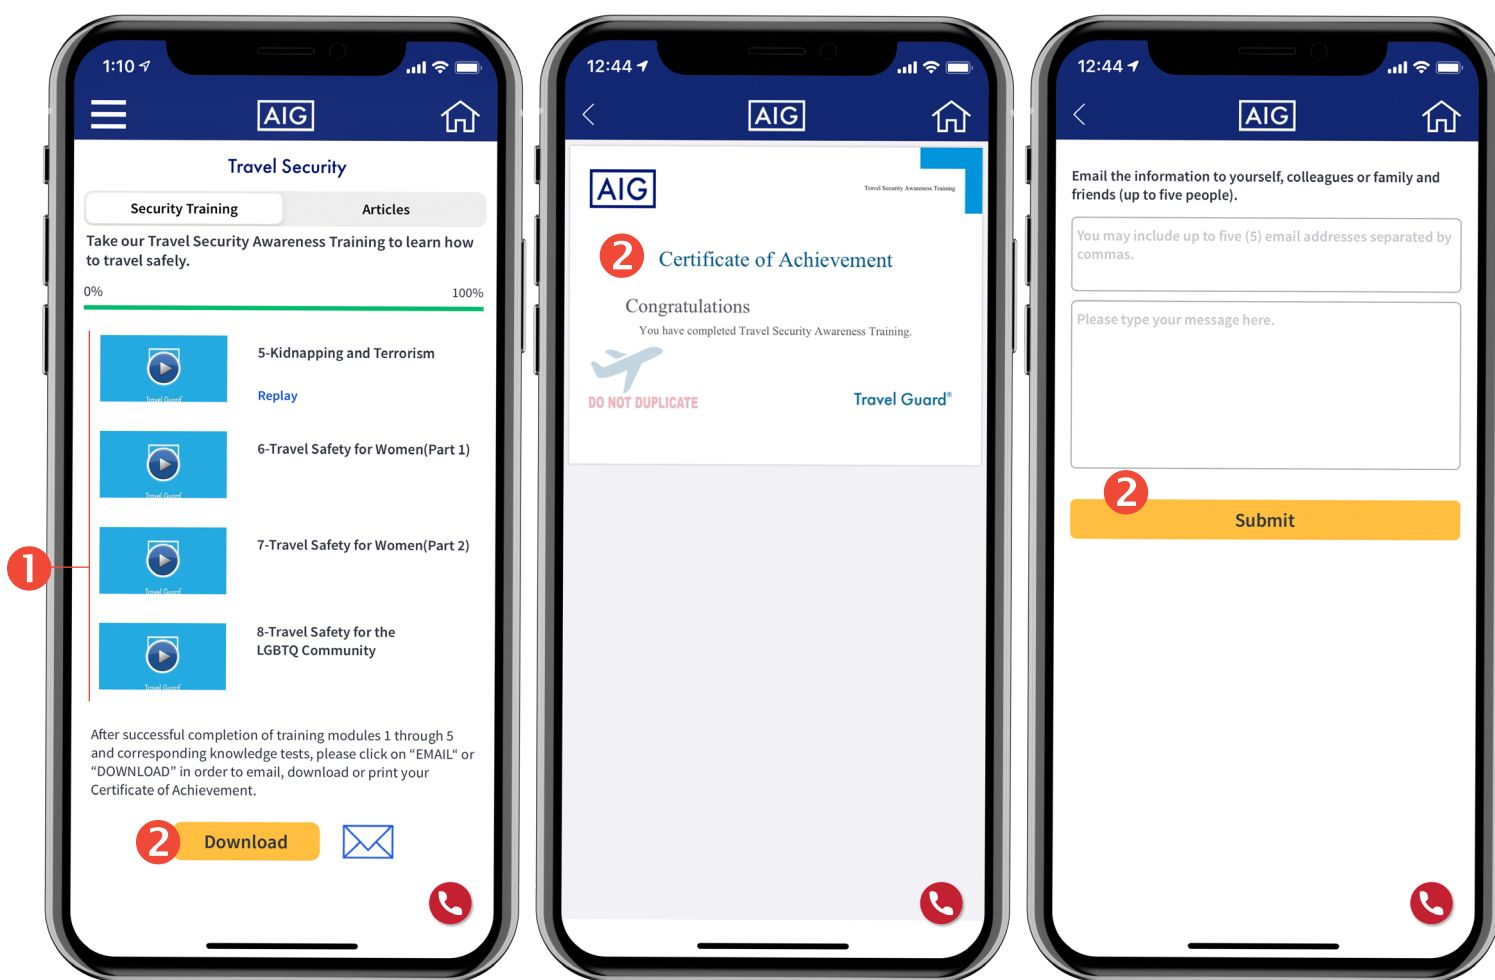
1:10

AIG

Travel Security

Security Training

Articles

Take our Travel Security Awareness Training to learn how to travel safely.

0%

100%

1

Travel Guard

5-Kidnapping and Terrorism

Replay

Travel Guard

6-Travel Safety for Women(Part 1)

Travel Guard

7-Travel Safety for Women(Part 2)

Travel Guard

8-Travel Safety for the LGBTQ Community

After successful completion of training modules 1 through 5 and corresponding knowledge tests, please click on "EMAIL" or "DOWNLOAD" in order to email, download or print your Certificate of Achievement.

2

Download

12:44

AIG

AIG

Travel Security Awareness Training

2

Certificate of Achievement

Congratulations

You have completed Travel Security Awareness Training.

DO NOT DUPLICATE

Travel Guard®

12:44

AIG

Email the information to yourself, colleagues or family and friends (up to five people).

You may include up to five (5) email addresses separated by commas.

Please type your message here.

2

Submit